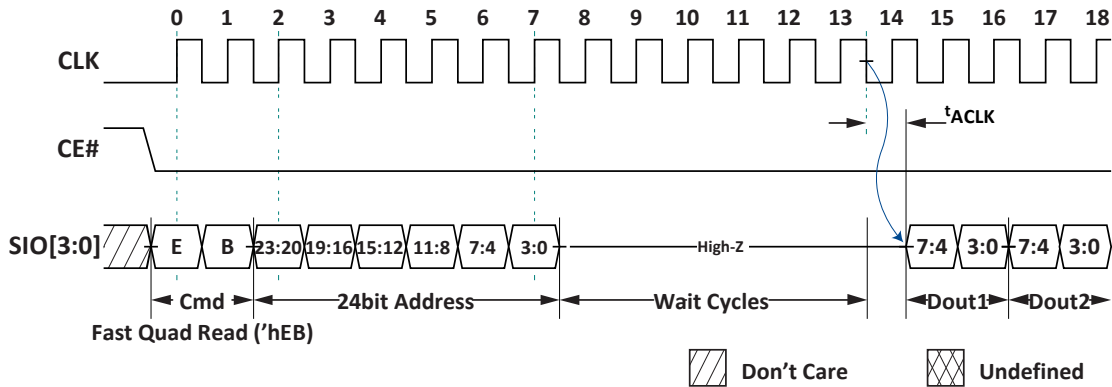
0 1 2 3 4 5 6 7 8 9 10 11 12 13 14 15 16 17 18

CLK

$t_{ACLK}$

CE#

SIO[3:0]

E B 23:20 19:16 15:12 11:8 7:4 3:0 High-Z 7:4 3:0 7:4 3:0

Cmd 24bit Address Wait Cycles Dout1 Dout2

Fast Quad Read ('hEB)

Don't Care Undefined